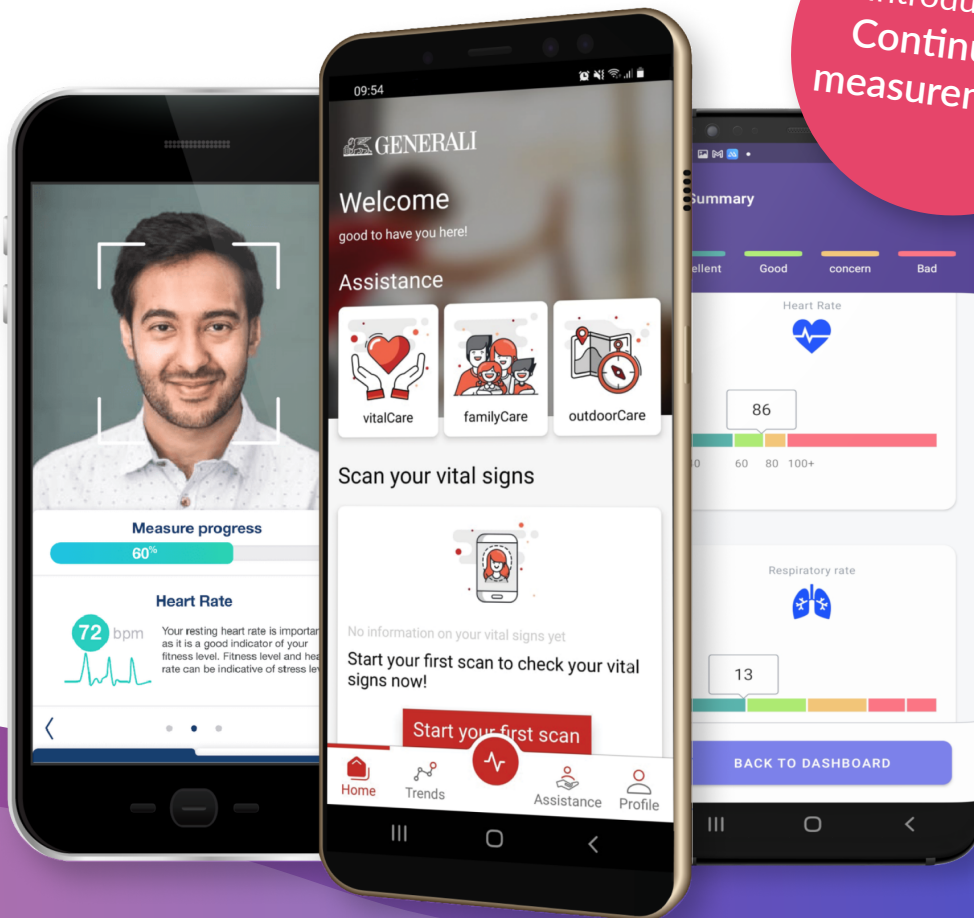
Introdu
Contin
measurem

Measure progress
60%
Heart Rate
72 bpm
Your resting heart rate is importan as it is a good indicator of your fitness level. Fitness level and hea rate can be indicative of stress lev

09:54
GENERALI
Welcome
good to have you here!
Assistance
vitalCare
familyCare
outdoorCare
Scan your vital signs
No information on your vital signs yet
Start your first scan to check your vital signs now!
Start your first scan
Home
Trends
Assistance
Profile

Summary
ellent
Good
concern
Bad
Heart Rate
86
60
80
100+
Respiratory rate
13
BACK TO DASHBOARD